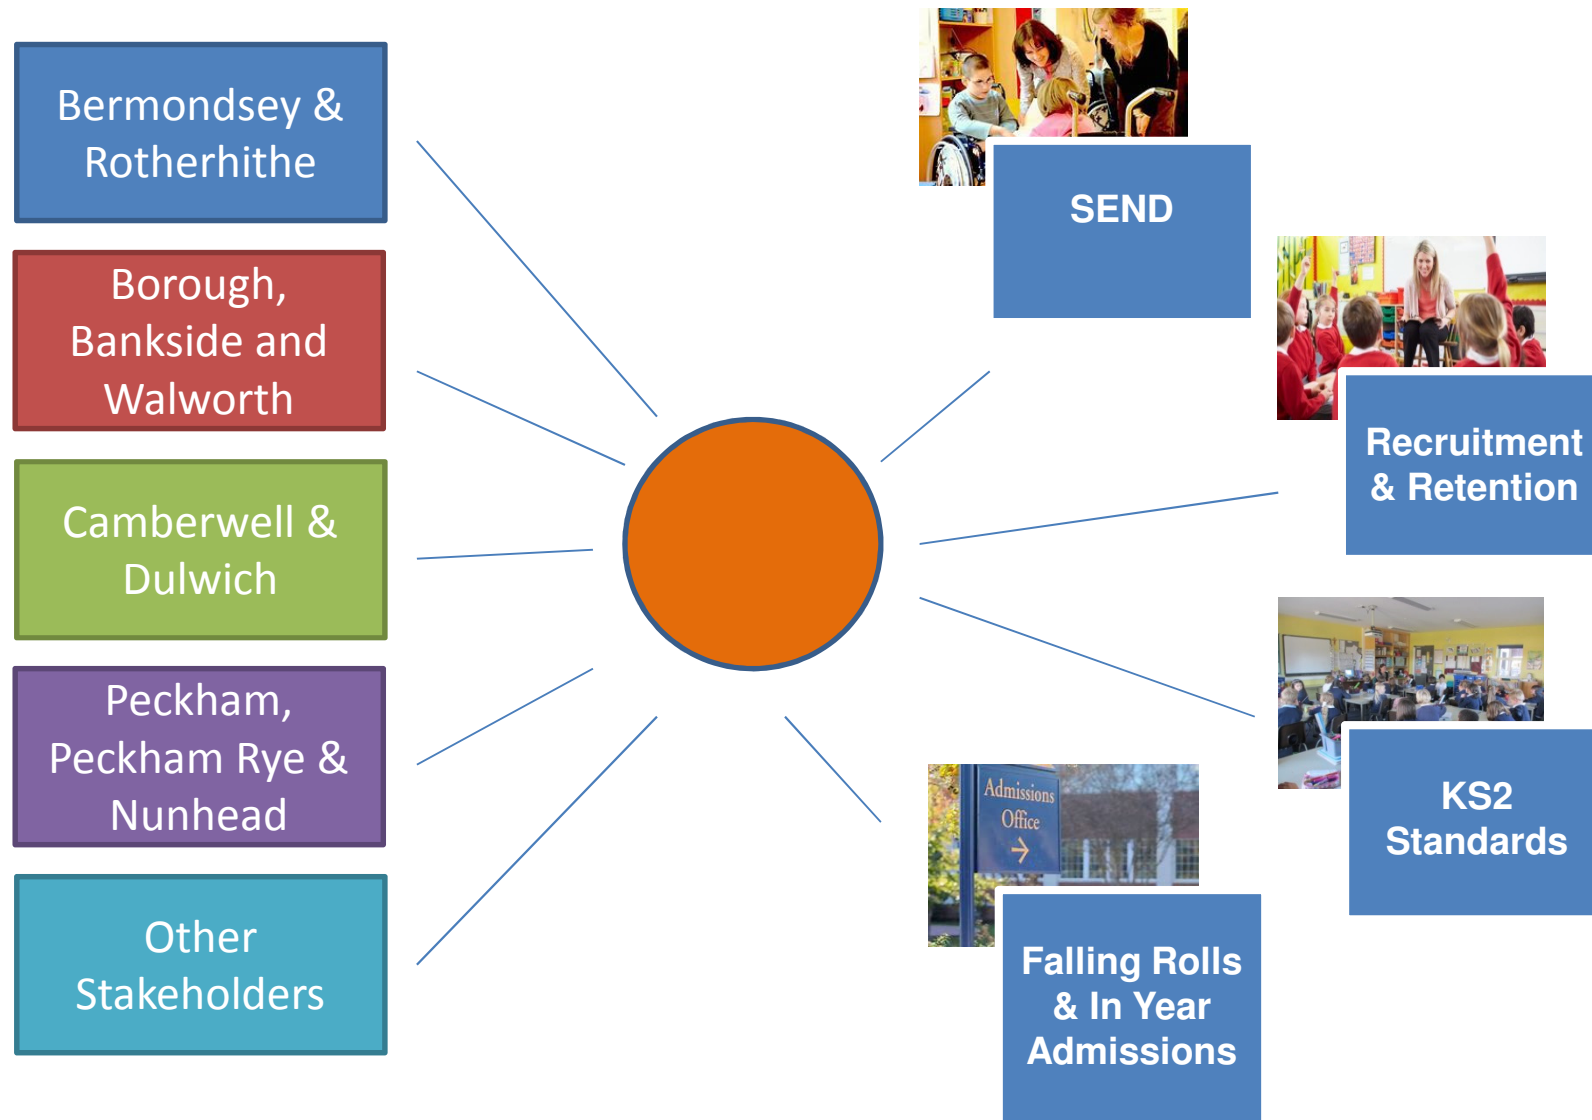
Bermondsey & Rotherhithe

Borough, Bankside and Walworth

Camberwell & Dulwich

Peckham, Peckham Rye & Nunhead

Other Stakeholders

SEND

Recruitment & Retention

KS2 Standards

Admissions Office

Falling Rolls & In Year Admissions